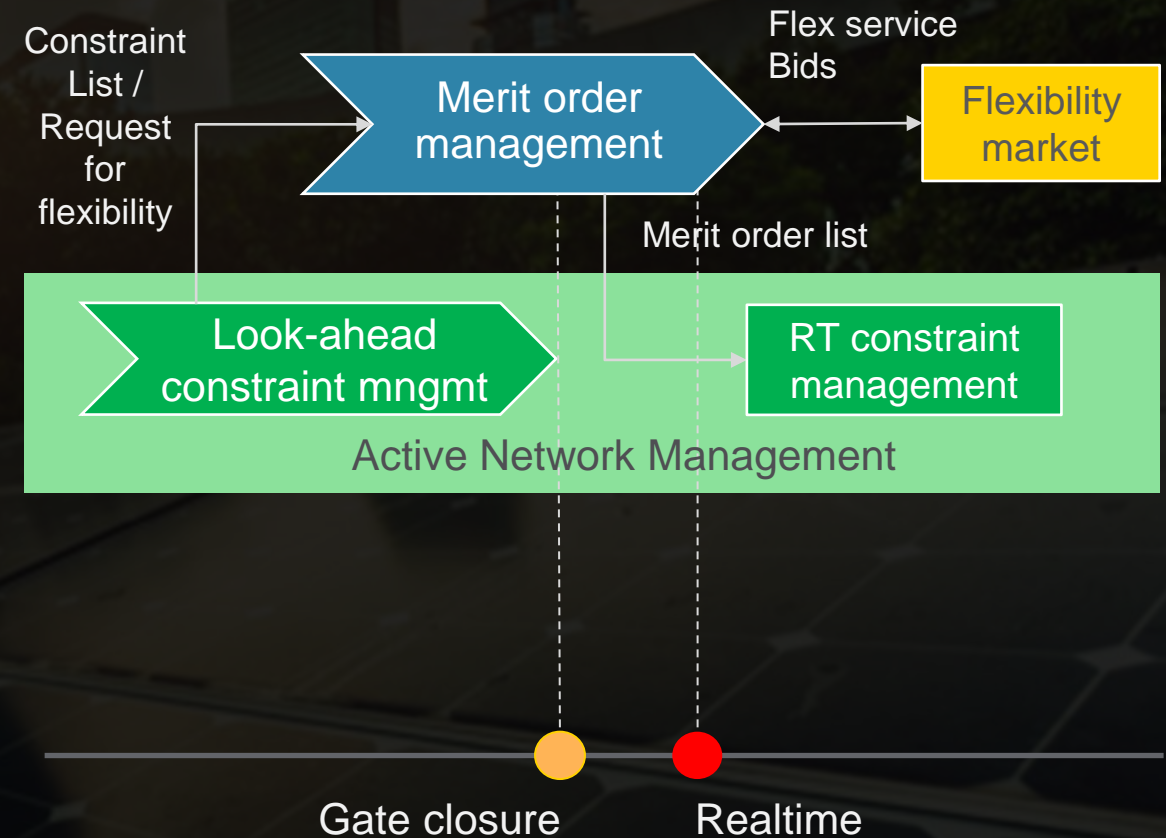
Constraint List / Request for flexibility

Merit order management

Flex service Bids

Flexibility market

Merit order list

Look-ahead constraint mngmt

RT constraint management

Active Network Management

Gate closure

Realtime